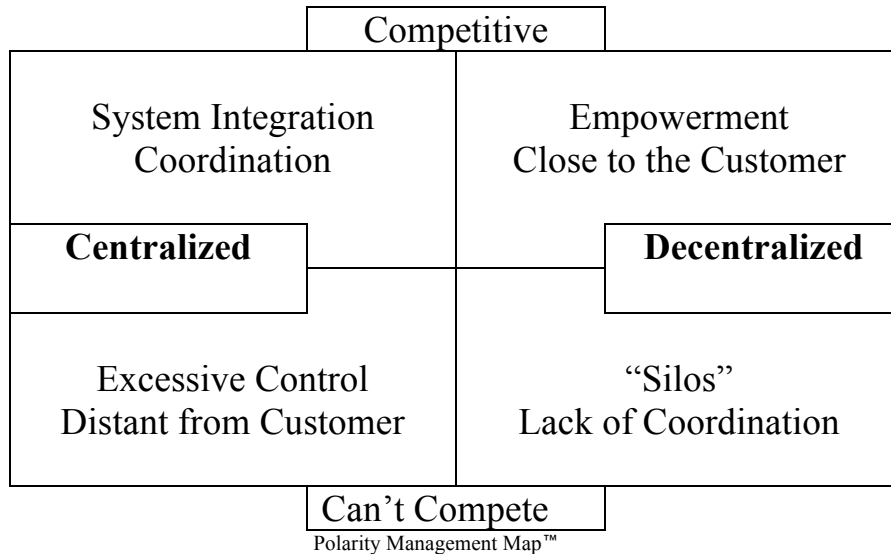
Competitive

System Integration
Coordination

Empowerment
Close to the Customer

**Centralized**

**Decentralized**

Excessive Control
Distant from Customer

"Silos"
Lack of Coordination

Can't Compete

Polarity Management Map™